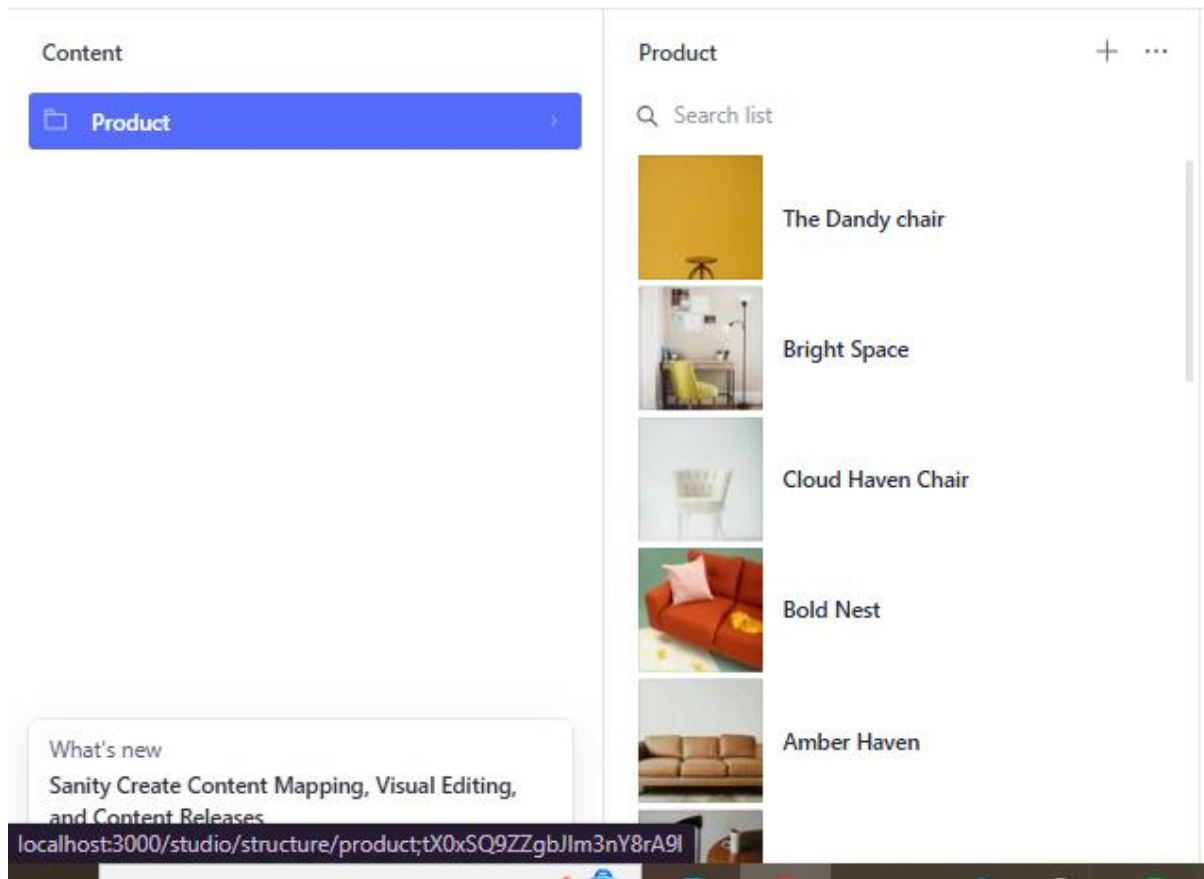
Content

Product

Product

+ ···

Search list

The Dandy chair

Bright Space

Cloud Haven Chair

Bold Nest

Amber Haven

What's new

Sanity Create Content Mapping, Visual Editing, and Content Releases

localhost:3000/studio/structure/product;tX0xSQ9ZZgbJlm3nY8rA9l